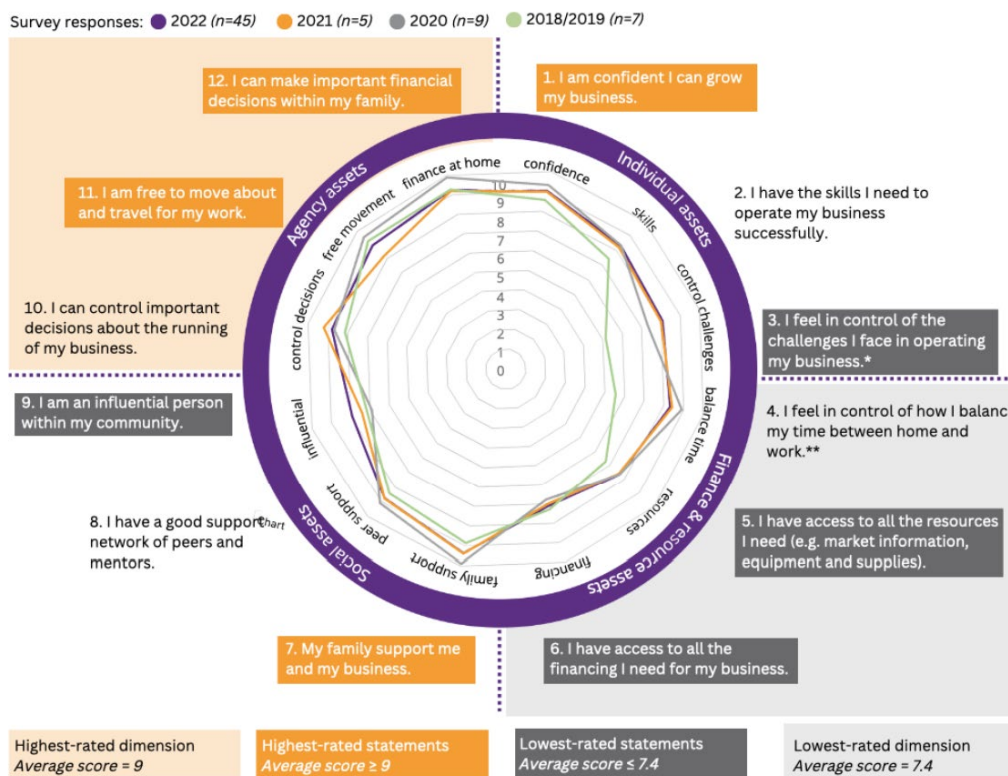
Survey responses: 2022 (n=45) 2021 (n=5) 2020 (n=9) 2018/2019 (n=7)

12. I can make important financial decisions within my family.

1. I am confident I can grow my business.

Agency assets

Individual assets

11. I am free to move about and travel for my work.

2. I have the skills I need to operate my business successfully.

10. I can control important decisions about the running of my business.

3. I feel in control of the challenges I face in operating my business.*

finance at home
confidence
skills
control challenges
balance time
resources
financing
family support
peer support
influential
control decisions
free movement

10
9
8
7
6
5
4
3
2
1
0

9. I am an influential person within my community.

4. I feel in control of how I balanc my time between home and work.**

Finance & resource assets

Social assets

8. I have a good support network of peers and mentors.

5. I have access to all the resources I need (e.g. market information, equipment and supplies).

7. My family support me and my business.

6. I have access to all the financing I need for my business.

Highest-rated dimension
Average score = 9

Highest-rated statements
Average score ≥ 9

Lowest-rated statements
Average score ≤ 7.4

Lowest-rated dimension
Average score = 7.4